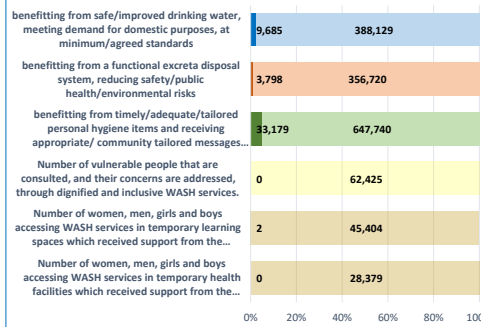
benefitting from safe/improved drinking water, meeting demand for domestic purposes, at minimum/agreed standards
9,685
388,129

benefitting from a functional excreta disposal system, reducing safety/public health/environmental risks
3,798
356,720

benefitting from timely/adequate/tailored personal hygiene items and receiving appropriate/ community tailored messages…
33,179
647,740

Number of vulnerable people that are consulted, and their concerns are addressed, through dignified and inclusive WASH services.
0
62,425

Number of women, men, girls and boys accessing WASH services in temporary learning spaces which received support from the…
2
45,404

Number of women, men, girls and boys accessing WASH services in temporary health facilities which received support from the…
0
28,379

0% 20% 40% 60% 80% 100